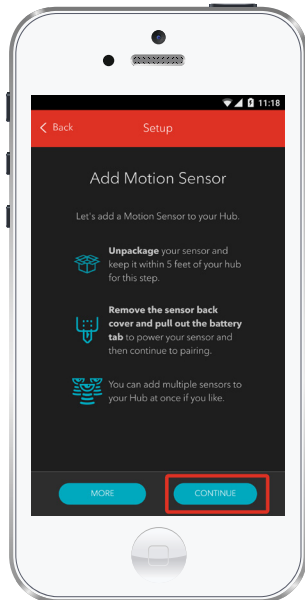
11:18

Back

Setup

Add Motion Sensor

Let's add a Motion Sensor to your Hub.

Unpackage your sensor and keep it within 5 feet of your hub for this step.

Remove the sensor back cover and pull out the battery tab to power your sensor and then continue to pairing.

You can add multiple sensors to your Hub at once if you like.

MORE

CONTINUE